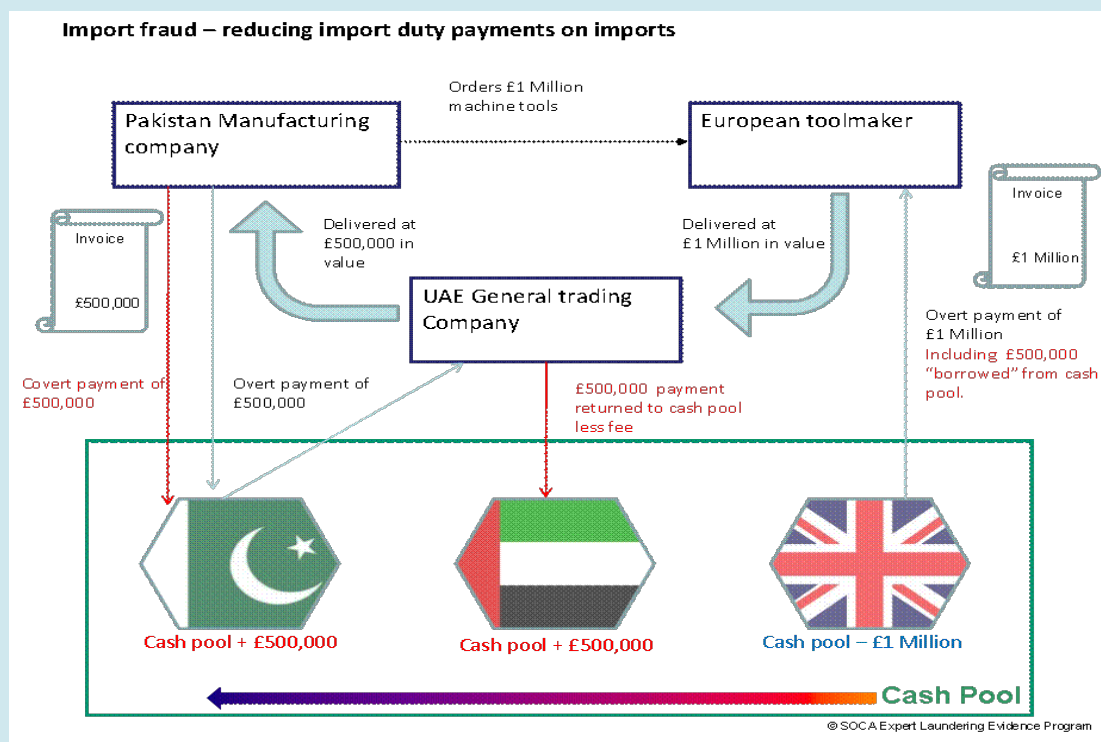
Import fraud – reducing import duty payments on imports

Orders £1 Million machine tools

Pakistan Manufacturing company

European toolmaker

Invoice

£500,000

Delivered at £500,000 in value

Delivered at £1 Million in value

Invoice

£1 Million

UAE General trading Company

Overt payment of £1 Million

Including £500,000 "borrowed" from cash pool.

Covert payment of £500,000

Overt payment of £500,000

£500,000 payment returned to cash pool less fee

Cash pool + £500,000

Cash pool + £500,000

Cash pool – £1 Million

Cash Pool

© SOCA Expert Laundering Evidence Program